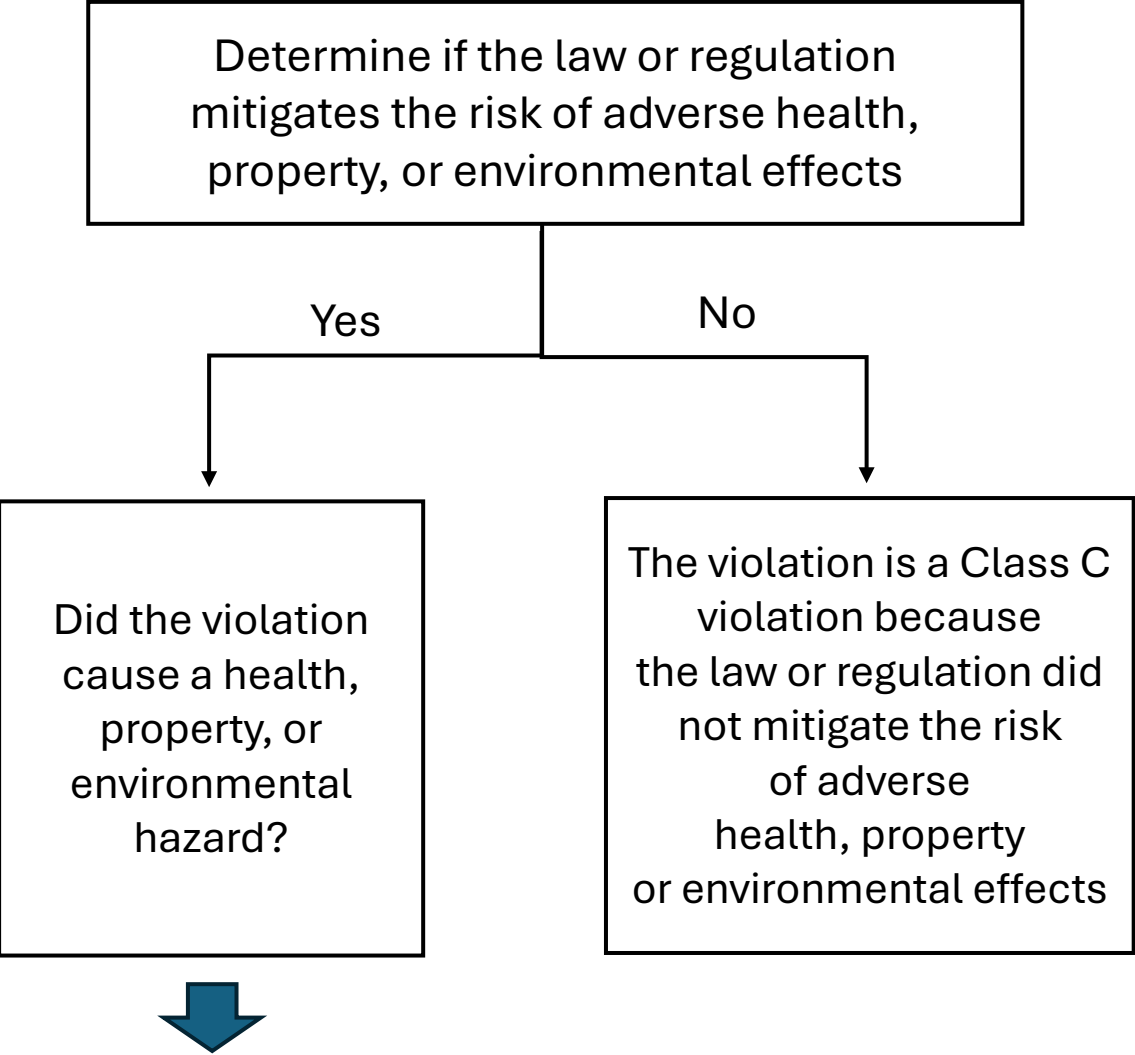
Determine if the law or regulation mitigates the risk of adverse health, property, or environmental effects

Yes

No

Did the violation cause a health, property, or environmental hazard?

The violation is a Class C violation because the law or regulation did not mitigate the risk of adverse health, property or environmental effects